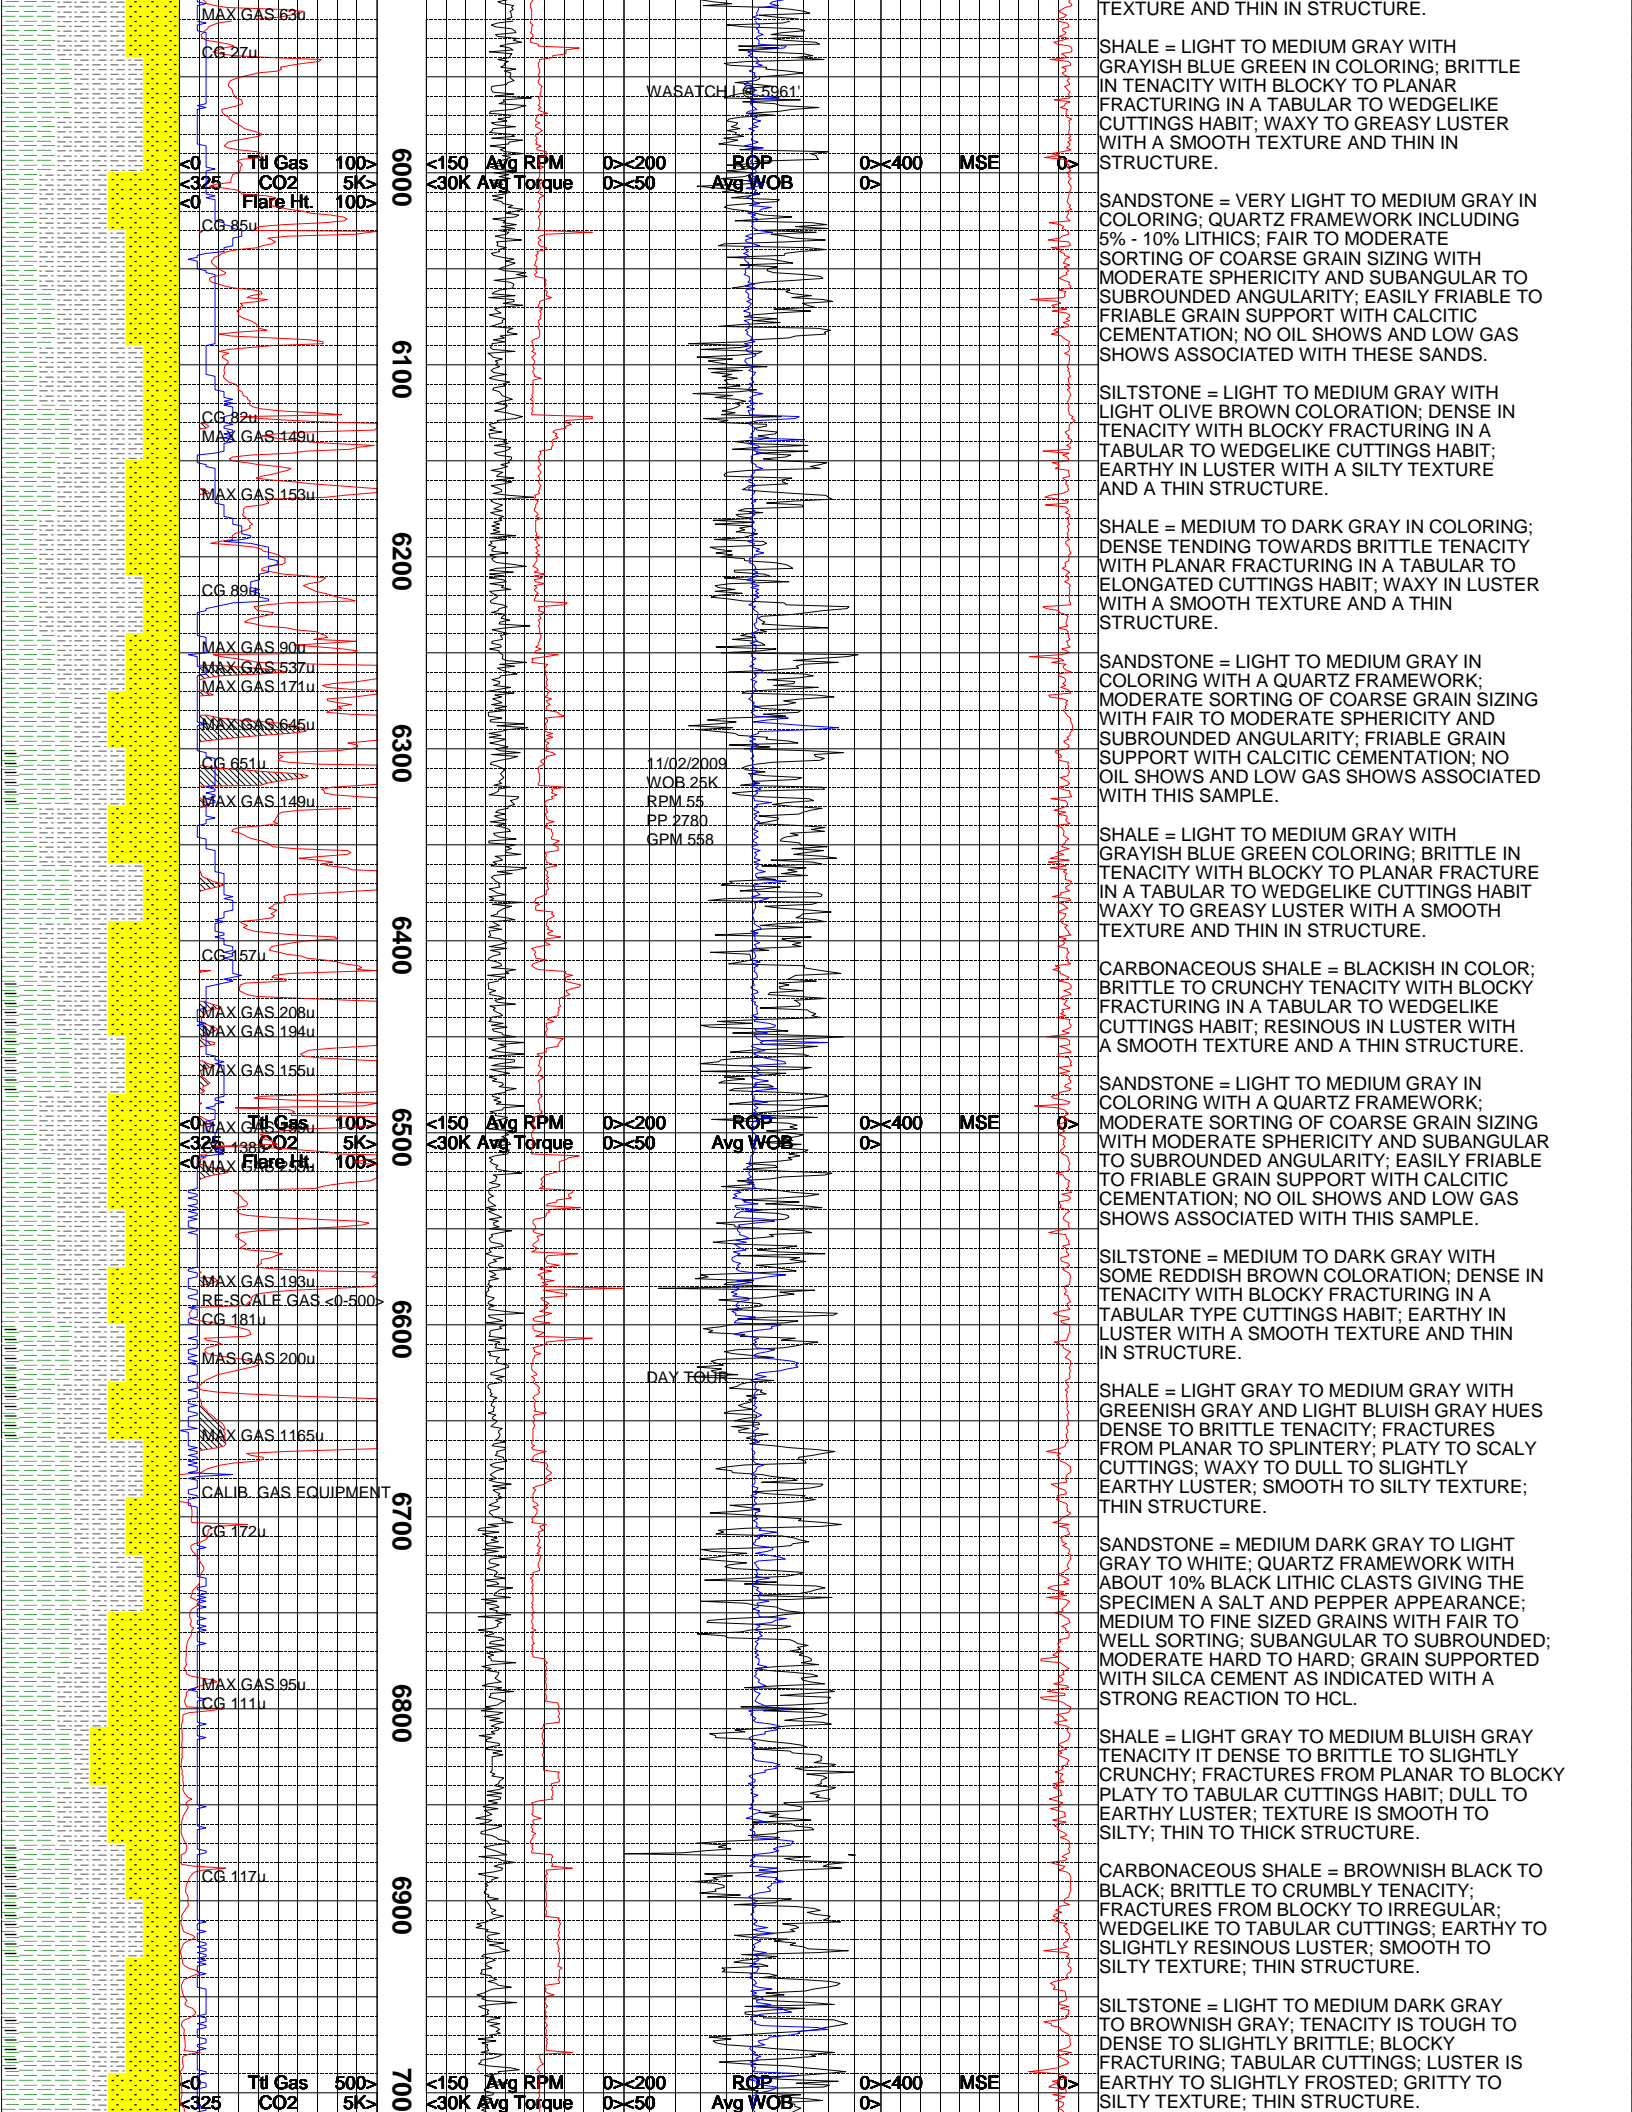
MAX GAS 63u
CG 27u
WASATCH I @ 5961'
<0 Ttl Gas 100>
<325 CO2 5K>
<0 Flare Ht. 100>
<150 Avg RPM 0><200 ROP 0><400 MSE 0>
<30K Avg Torque 0><50 Avg WOB 0>
6000
CG 85u
6100
CG 82u
MAX GAS 149u
MAX GAS 153u
6200
CG 89u
MAX GAS 90u
MAX GAS 537u
MAX GAS 171u
MAX GAS 645u
6300
CG 651u
MAX GAS 149u
11/02/2009
WOB 25K
RPM 55
PP 2780
GPM 558
6400
CG 157u
MAX GAS 208u
MAX GAS 194u
MAX GAS 155u
<0 Ttl Gas 100>
<325 CO2 5K>
<0 Flare Ht. 100>
<150 Avg RPM 0><200 ROP 0><400 MSE 0>
<30K Avg Torque 0><50 Avg WOB 0>
6500
MAX GAS 193u
RE-SCALE GAS <0-500>
CG 181u
6600
MAS GAS 200u
DAY TOUR
MAX GAS 1165u
CALIB. GAS EQUIPMENT
6700
CG 172u
MAX GAS 95u
CG 111u
6800
CG 117u
6900
<0 Ttl Gas 500>
<325 CO2 5K>
<150 Avg RPM 0><200 ROP 0><400 MSE 0>
<30K Avg Torque 0><50 Avg WOB 0>
7000

TEXTURE AND THIN IN STRUCTURE.

SHALE = LIGHT TO MEDIUM GRAY WITH GRAYISH BLUE GREEN IN COLORING; BRITTLE IN TENACITY WITH BLOCKY TO PLANAR FRACTURING IN A TABULAR TO WEDGELIKE CUTTINGS HABIT; WAXY TO GREASY LUSTER WITH A SMOOTH TEXTURE AND THIN IN STRUCTURE.

SANDSTONE = VERY LIGHT TO MEDIUM GRAY IN COLORING; QUARTZ FRAMEWORK INCLUDING 5% - 10% LITHICS; FAIR TO MODERATE SORTING OF COARSE GRAIN SIZING WITH MODERATE SPHERICITY AND SUBANGULAR TO SUBROUNDED ANGULARITY; EASILY FRIABLE TO FRIABLE GRAIN SUPPORT WITH CALCITIC CEMENTATION; NO OIL SHOWS AND LOW GAS SHOWS ASSOCIATED WITH THESE SANDS.

SILTSTONE = LIGHT TO MEDIUM GRAY WITH LIGHT OLIVE BROWN COLORATION; DENSE IN TENACITY WITH BLOCKY FRACTURING IN A TABULAR TO WEDGELIKE CUTTINGS HABIT; EARTHY IN LUSTER WITH A SILTY TEXTURE AND A THIN STRUCTURE.

SHALE = MEDIUM TO DARK GRAY IN COLORING; DENSE TENDING TOWARDS BRITTLE TENACITY WITH PLANAR FRACTURING IN A TABULAR TO ELONGATED CUTTINGS HABIT; WAXY IN LUSTER WITH A SMOOTH TEXTURE AND A THIN STRUCTURE.

SANDSTONE = LIGHT TO MEDIUM GRAY IN COLORING WITH A QUARTZ FRAMEWORK; MODERATE SORTING OF COARSE GRAIN SIZING WITH FAIR TO MODERATE SPHERICITY AND SUBROUNDED ANGULARITY; FRIABLE GRAIN SUPPORT WITH CALCITIC CEMENTATION; NO OIL SHOWS AND LOW GAS SHOWS ASSOCIATED WITH THIS SAMPLE.

SHALE = LIGHT TO MEDIUM GRAY WITH GRAYISH BLUE GREEN COLORING; BRITTLE IN TENACITY WITH BLOCKY TO PLANAR FRACTURE IN A TABULAR TO WEDGELIKE CUTTINGS HABIT WAXY TO GREASY LUSTER WITH A SMOOTH TEXTURE AND THIN IN STRUCTURE.

CARBONACEOUS SHALE = BLACKISH IN COLOR; BRITTLE TO CRUNCHY TENACITY WITH BLOCKY FRACTURING IN A TABULAR TO WEDGELIKE CUTTINGS HABIT; RESINOUS IN LUSTER WITH A SMOOTH TEXTURE AND A THIN STRUCTURE.

SANDSTONE = LIGHT TO MEDIUM GRAY IN COLORING WITH A QUARTZ FRAMEWORK; MODERATE SORTING OF COARSE GRAIN SIZING WITH MODERATE SPHERICITY AND SUBANGULAR TO SUBROUNDED ANGULARITY; EASILY FRIABLE TO FRIABLE GRAIN SUPPORT WITH CALCITIC CEMENTATION; NO OIL SHOWS AND LOW GAS SHOWS ASSOCIATED WITH THIS SAMPLE.

SILTSTONE = MEDIUM TO DARK GRAY WITH SOME REDDISH BROWN COLORATION; DENSE IN TENACITY WITH BLOCKY FRACTURING IN A TABULAR TYPE CUTTINGS HABIT; EARTHY IN LUSTER WITH A SMOOTH TEXTURE AND THIN IN STRUCTURE.

SHALE = LIGHT GRAY TO MEDIUM GRAY WITH GREENISH GRAY AND LIGHT BLUISH GRAY HUES DENSE TO BRITTLE TENACITY; FRACTURES FROM PLANAR TO SPLINTERY; PLATY TO SCALY CUTTINGS; WAXY TO DULL TO SLIGHTLY EARTHY LUSTER; SMOOTH TO SILTY TEXTURE; THIN STRUCTURE.

SANDSTONE = MEDIUM DARK GRAY TO LIGHT GRAY TO WHITE; QUARTZ FRAMEWORK WITH ABOUT 10% BLACK LITHIC CLASTS GIVING THE SPECIMEN A SALT AND PEPPER APPEARANCE; MEDIUM TO FINE SIZED GRAINS WITH FAIR TO WELL SORTING; SUBANGULAR TO SUBROUNDED; MODERATE HARD TO HARD; GRAIN SUPPORTED WITH SILCA CEMENT AS INDICATED WITH A STRONG REACTION TO HCL.

SHALE = LIGHT GRAY TO MEDIUM BLUISH GRAY TENACITY IT DENSE TO BRITTLE TO SLIGHTLY CRUNCHY; FRACTURES FROM PLANAR TO BLOCKY PLATY TO TABULAR CUTTINGS HABIT; DULL TO EARTHY LUSTER; TEXTURE IS SMOOTH TO SILTY; THIN TO THICK STRUCTURE.

CARBONACEOUS SHALE = BROWNISH BLACK TO BLACK; BRITTLE TO CRUMBLY TENACITY; FRACTURES FROM BLOCKY TO IRREGULAR; WEDGELIKE TO TABULAR CUTTINGS; EARTHY TO SLIGHTLY RESINOUS LUSTER; SMOOTH TO SILTY TEXTURE; THIN STRUCTURE.

SILTSTONE = LIGHT TO MEDIUM DARK GRAY TO BROWNISH GRAY; TENACITY IS TOUGH TO DENSE TO SLIGHTLY BRITTLE; BLOCKY FRACTURING; TABULAR CUTTINGS; LUSTER IS EARTHY TO SLIGHTLY FROSTED; GRITTY TO SILTY TEXTURE; THIN STRUCTURE.